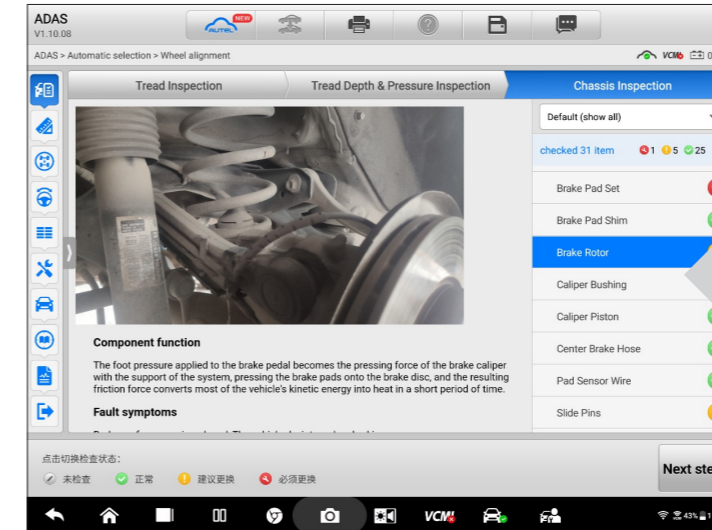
ADAS
V1.10.08

NEW
AUTEL

ADAS > Automatic selection > Wheel alignment

VCM

Tread Inspection
Tread Depth & Pressure Inspection
Chassis Inspection

Default (show all)

checked 31 item 1 5 25

Brake Pad Set
Brake Pad Shim
Brake Rotor
Caliper Bushing
Caliper Piston
Center Brake Hose
Pad Sensor Wire
Slide Pins

Component function

The foot pressure applied to the brake pedal becomes the pressing force of the brake caliper with the support of the system, pressing the brake pads onto the brake disc, and the resulting friction force converts most of the vehicle's kinetic energy into heat in a short period of time.

Fault symptoms

点击切换检查状态:
未检查 正常 建议更换 必须更换

Next ste

VCM

43%